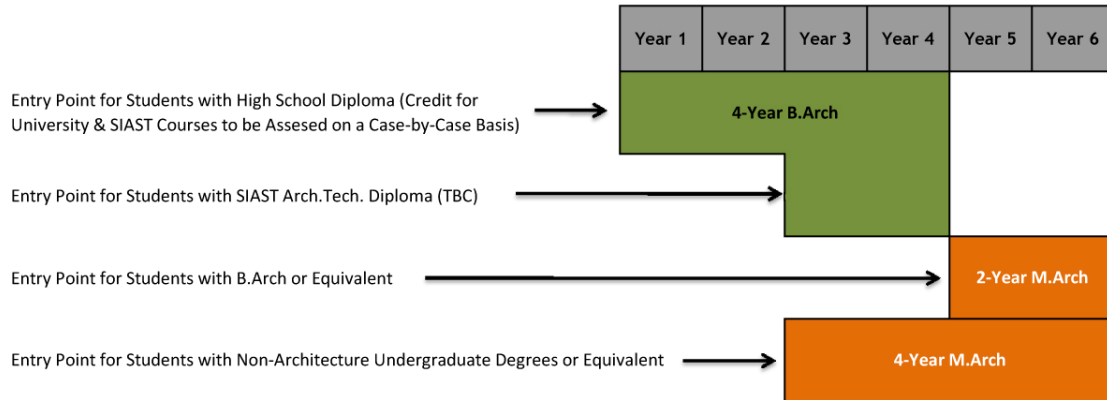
| Year 1 | Year 2 | Year 3 | Year 4 | Year 5 | Year 6 |
|---|---|---|---|---|---|

Entry Point for Students with High School Diploma (Credit for University & SIAST Courses to be Assesed on a Case-by-Case Basis)

4-Year B.Arch

Entry Point for Students with SIAST Arch.Tech. Diploma (TBC)

Entry Point for Students with B.Arch or Equivalent

2-Year M.Arch

Entry Point for Students with Non-Architecture Undergraduate Degrees or Equivalent

4-Year M.Arch